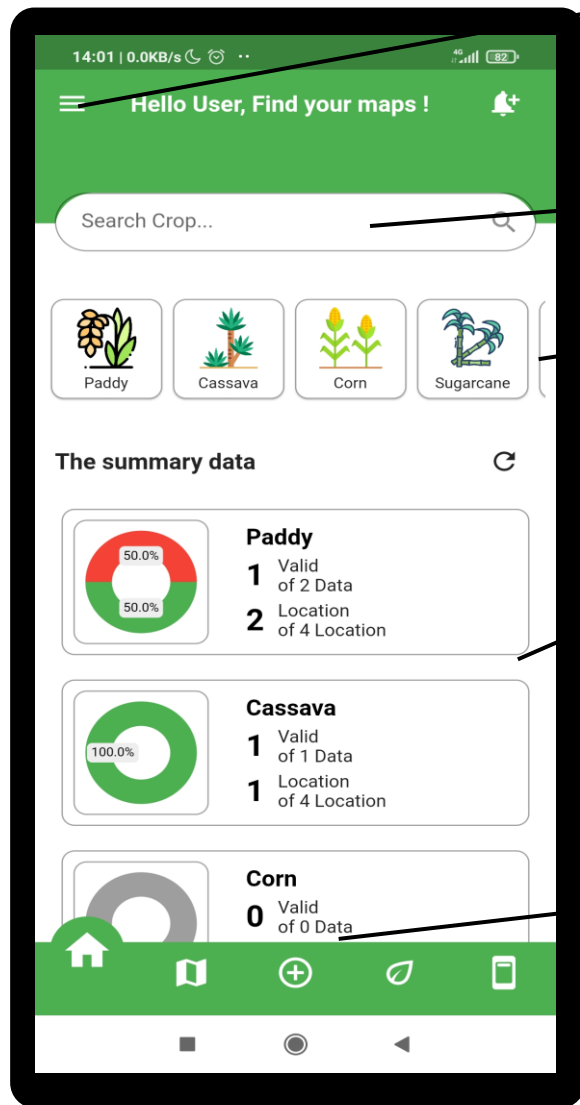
14:01 | 0.0KB/s

4G 82

Hello User, Find your maps !

Search Crop...

Paddy

Cassava

Corn

Sugarcane

The summary data

50.0%

50.0%

Paddy

1 Valid of 2 Data

2 Location of 4 Location

100.0%

Cassava

1 Valid of 1 Data

1 Location of 4 Location

Corn

0 Valid of 0 Data